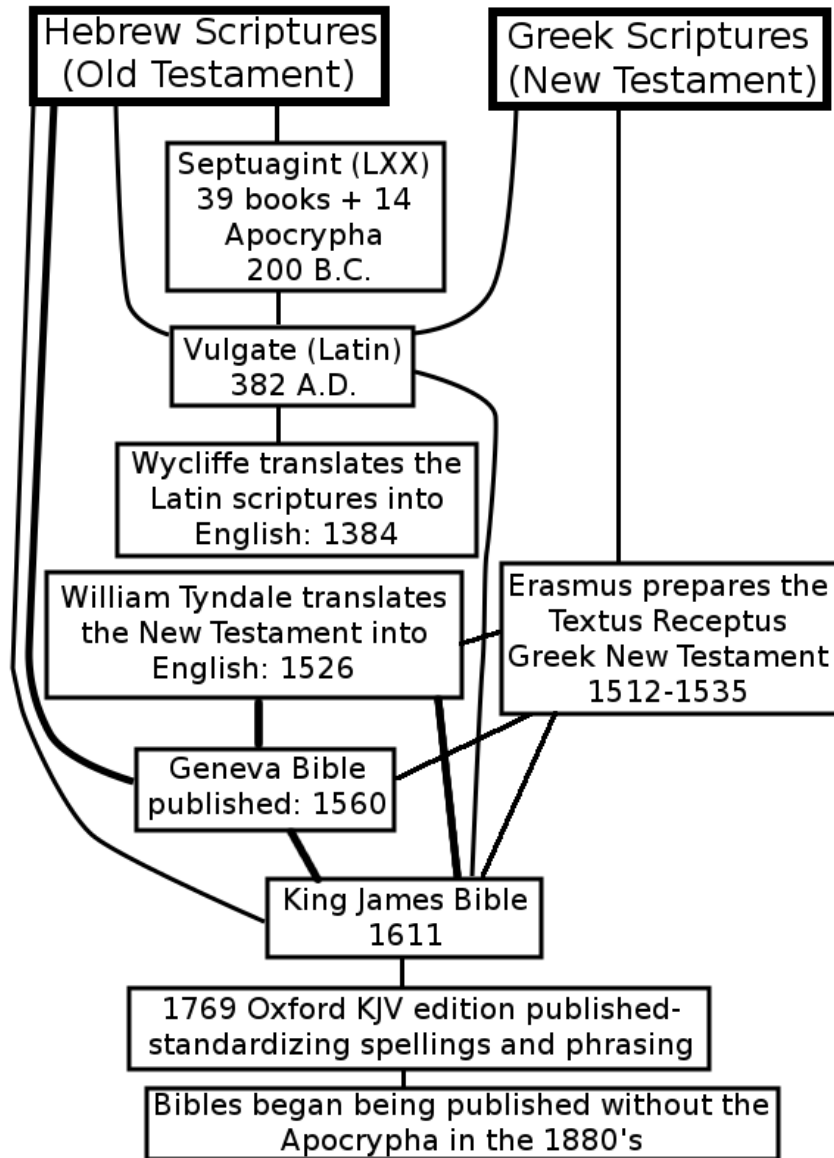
Hebrew Scriptures (Old Testament)

Greek Scriptures (New Testament)

Septuagint (LXX) 39 books + 14 Apocrypha 200 B.C.

Vulgate (Latin) 382 A.D.

Wycliffe translates the Latin scriptures into English: 1384

William Tyndale translates the New Testament into English: 1526

Erasmus prepares the Textus Receptus Greek New Testament 1512-1535

Geneva Bible published: 1560

King James Bible 1611

1769 Oxford KJV edition published- standardizing spellings and phrasing

Bibles began being published without the Apocrypha in the 1880's